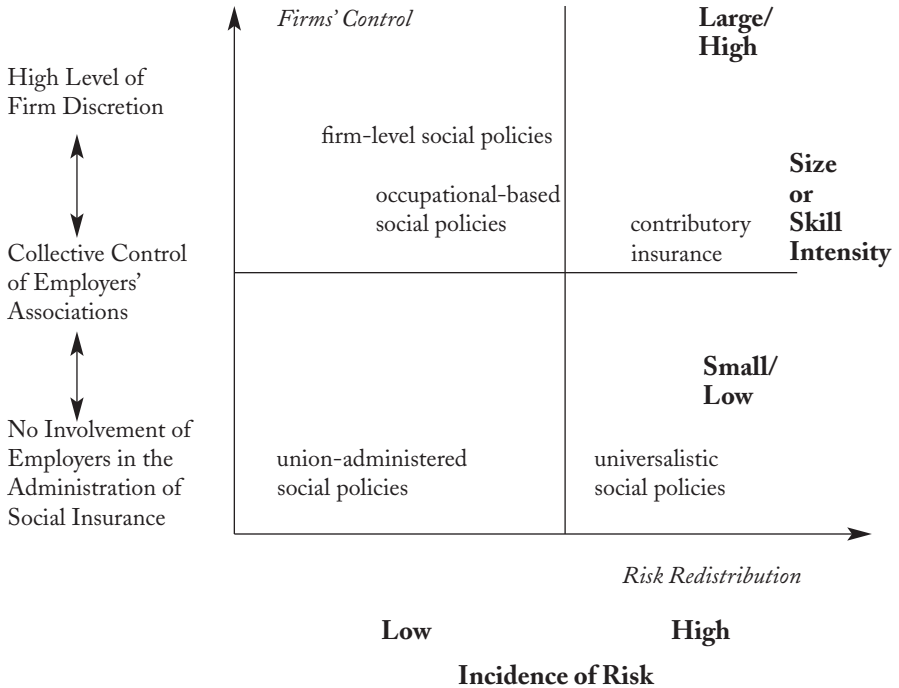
Firms' Control

Large/ High

High Level of Firm Discretion

firm-level social policies

Size or Skill Intensity

occupational-based social policies

contributory insurance

Collective Control of Employers' Associations

Small/ Low

No Involvement of Employers in the Administration of Social Insurance

union-administered social policies

universalistic social policies

Risk Redistribution

Low

High

Incidence of Risk